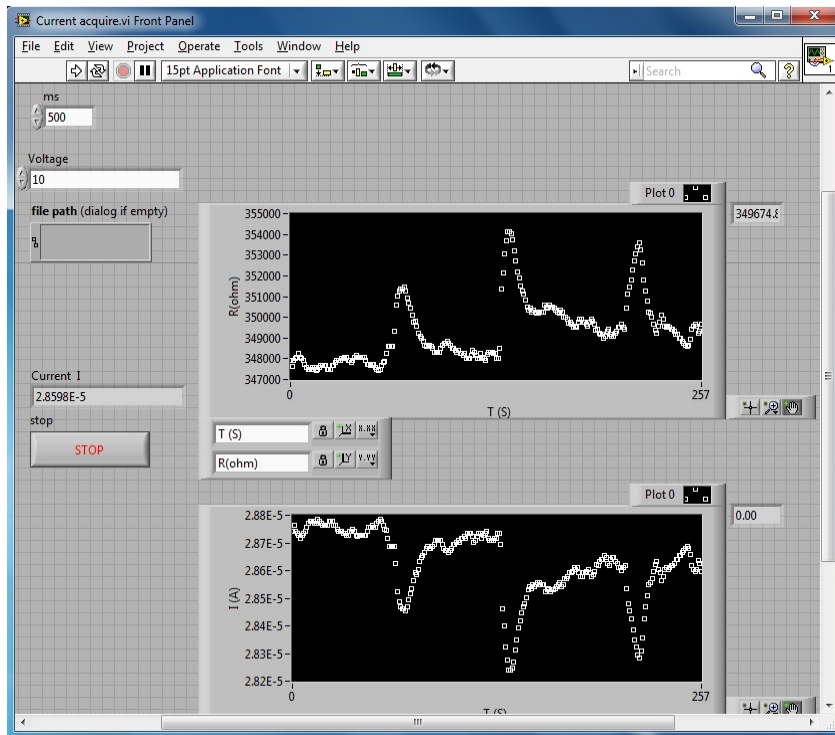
Current acquire.vi Front Panel

File Edit View Project Operate Tools Window Help

15pt Application Font

Search

ms
500

Voltage
10

file path (dialog if empty)

Plot 0

349674.8

355000
354000
353000
352000
351000
350000
349000
348000
347000

R(ohm)

0
257
T (S)

Current I
2.8598E-5

stop
STOP

T (S)
R(ohm)

Plot 0

0.00

2.88E-5
2.87E-5
2.86E-5
2.85E-5
2.84E-5
2.83E-5
2.82E-5

I (A)

0
257
T (S)